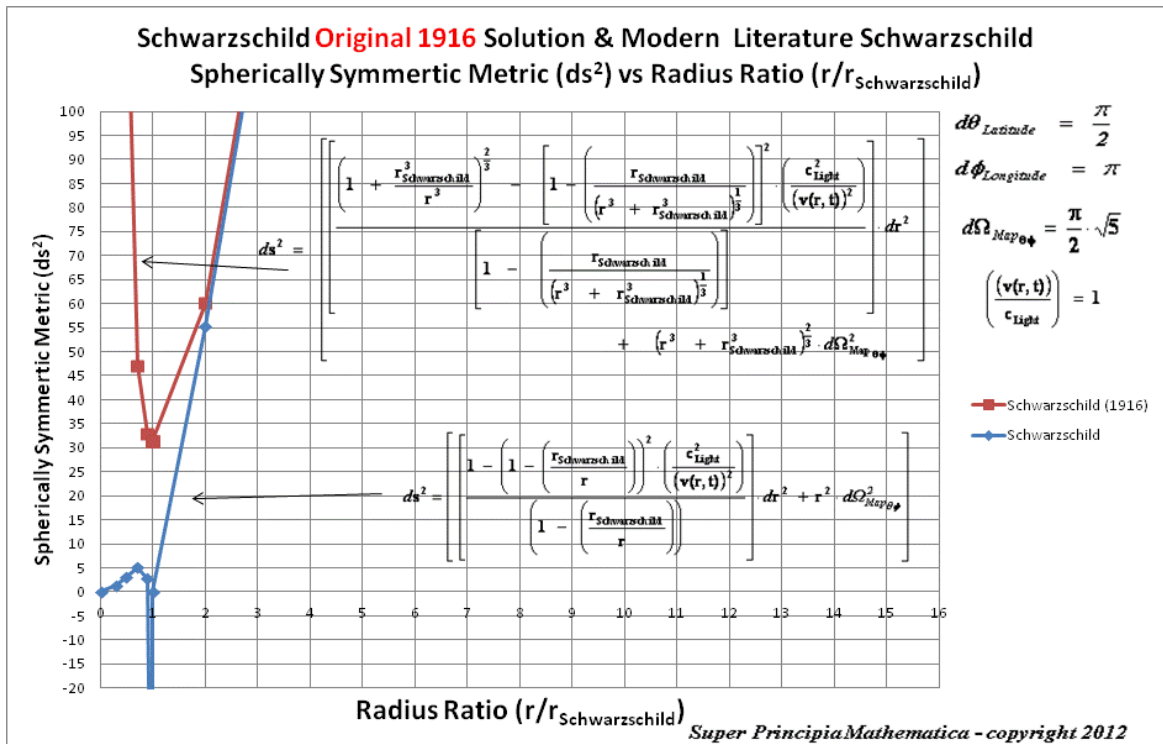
Schwarzschild Original 1916 Solution & Modern Literature Schwarzschild Spherically Symmertic Metric ($ds^2$) vs Radius Ratio ($r/r_{Schwarzschild}$)

$d\theta_{Latitude} = \frac{\pi}{2}$

$d\phi_{Longitude} = \pi$

$d\Omega_{Map_{\theta\phi}} = \frac{\pi}{2} \cdot \sqrt{5}$

$\left(\frac{v(r,t)}{c_{Light}}\right) = 1$

$ds^2 = \left[ \frac{\left(1 + \frac{r^3_{Schwarzschild}}{r^3}\right)^{\frac{2}{3}} - \left[1 - \left(\frac{r_{Schwarzschild}}{\left(r^3 + r^3_{Schwarzschild}\right)^{\frac{1}{3}}}\right)\right]^2 \cdot \left(\frac{c^2_{Light}}{(v(r,t))^2}\right)}{\left[1 - \left(\frac{r_{Schwarzschild}}{\left(r^3 + r^3_{Schwarzschild}\right)^{\frac{1}{3}}}\right)\right]} \cdot dr^2 + \left(r^3 + r^3_{Schwarzschild}\right)^{\frac{2}{3}} \cdot d\Omega^2_{Map_{\theta\phi}} \right]$

$ds^2 = \left[ \frac{1 - \left(1 - \left(\frac{r_{Schwarzschild}}{r}\right)\right)^2 \cdot \left(\frac{c^2_{Light}}{(v(r,t))^2}\right)}{\left(1 - \left(\frac{r_{Schwarzschild}}{r}\right)\right)} \cdot dr^2 + r^2 \cdot d\Omega^2_{Map_{\theta\phi}} \right]$

Spherically Symmertic Metric ($ds^2$)

100
95
90
85
80
75
70
65
60
55
50
45
40
35
30
25
20
15
10
5
0
-5
-10
-15
-20

0 1 2 3 4 5 6 7 8 9 10 11 12 13 14 15 16

Schwarzschild (1916)
Schwarzschild

Radius Ratio ($r/r_{Schwarzschild}$)

Super PrincipiaMathematica - copyright 2012